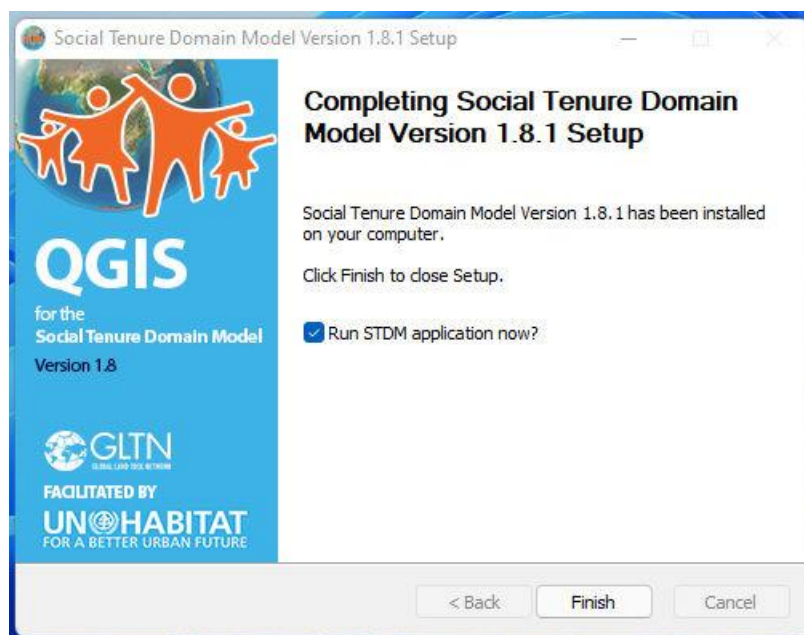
Social Tenure Domain Model Version 1.8.1 Setup

QGIS
for the
Social Tenure Domain Model
Version 1.8

GLTN
GLOBAL LAND TOOL NETWORK
FACILITATED BY
UN HABITAT
FOR A BETTER URBAN FUTURE

Completing Social Tenure Domain Model Version 1.8.1 Setup

Social Tenure Domain Model Version 1.8.1 has been installed on your computer.

Click Finish to close Setup.

Run STDM application now?

< Back
Finish
Cancel